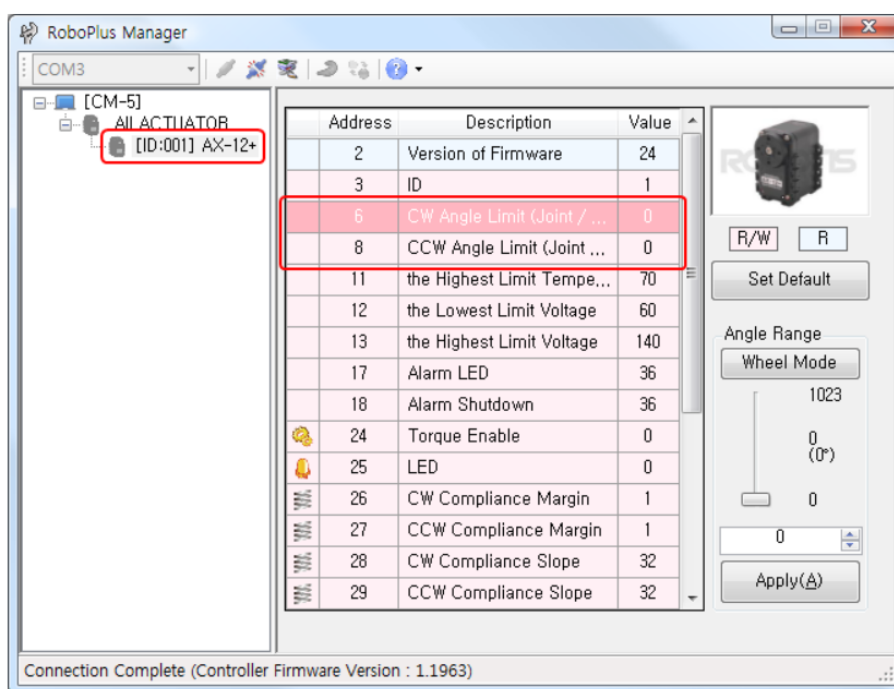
RoboPlus Manager

COM3

[CM-5]
ALL ACTUATOR
[ID:001] AX-12+

| Address | Description | Value |
|---|---|---|
| 2 | Version of Firmware | 24 |
| 3 | ID | 1 |
| 6 | CW Angle Limit (Joint / ... | 0 |
| 8 | CCW Angle Limit (Joint ... | 0 |
| 11 | the Highest Limit Tempe... | 70 |
| 12 | the Lowest Limit Voltage | 60 |
| 13 | the Highest Limit Voltage | 140 |
| 17 | Alarm LED | 36 |
| 18 | Alarm Shutdown | 36 |
| 24 | Torque Enable | 0 |
| 25 | LED | 0 |
| 26 | CW Compliance Margin | 1 |
| 27 | CCW Compliance Margin | 1 |
| 28 | CW Compliance Slope | 32 |
| 29 | CCW Compliance Slope | 32 |

R/W R

Set Default

Angle Range
Wheel Mode
1023
0
(0°)
0
0
Apply(A)

Connection Complete (Controller Firmware Version : 1.1963)